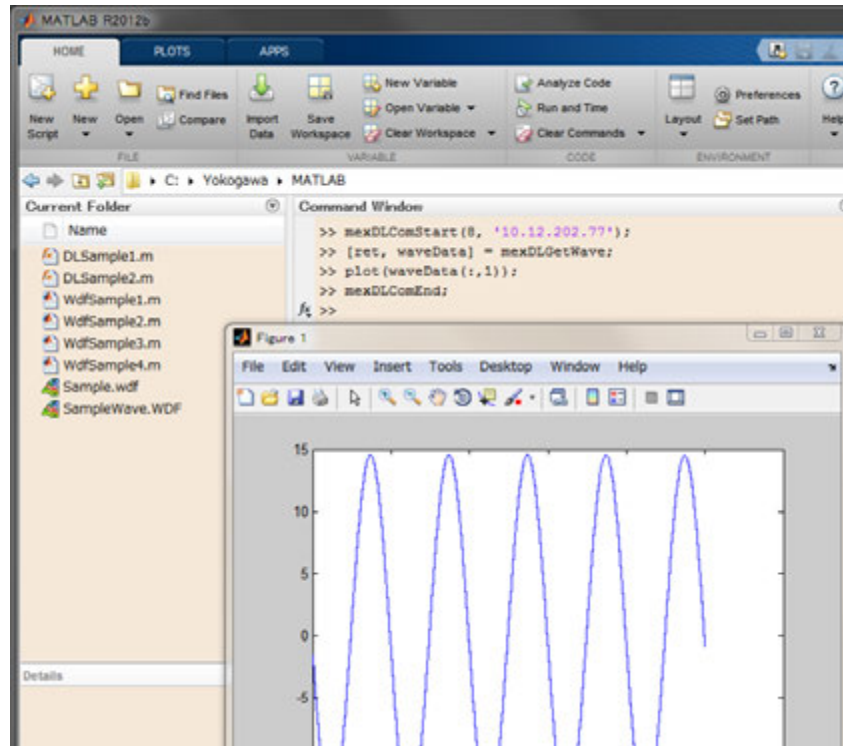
MATLAB R2012b

HOME PLOTS APPS

New Script New Open Find Files Compare
FILE

Import Data Save Workspace New Variable Open Variable Clear Workspace
VARIABLE

Analyze Code Run and Time Clear Commands
CODE

Layout Preferences Set Path
ENVIRONMENT

Help

C: ▸ Yokogawa ▸ MATLAB

Current Folder

Name
DLSample1.m
DLSample2.m
WdfSample1.m
WdfSample2.m
WdfSample3.m
WdfSample4.m
Sample.wdf
SampleWave.WDF

Details

Command Window

>> mexDLComStart(8, '10.12.202.77');
>> [ret, waveData] = mexDLGetWave;
>> plot(waveData(:,1));
>> mexDLComEnd;
fx >>

Figure 1

File Edit View Insert Tools Desktop Window Help

15
10
5
0
-5